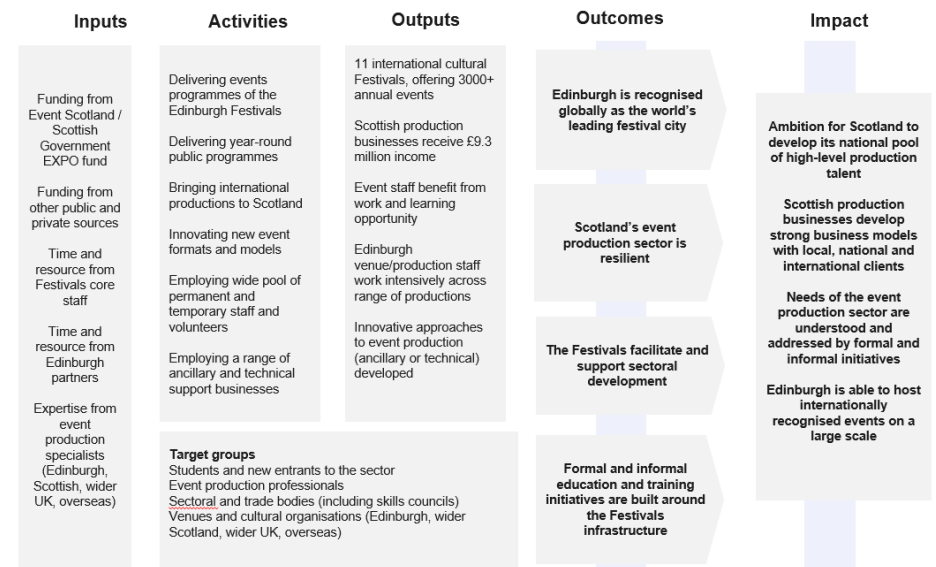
Inputs

Funding from Event Scotland / Scottish Government EXPO fund

Funding from other public and private sources

Time and resource from Festivals core staff

Time and resource from Edinburgh partners

Expertise from event production specialists (Edinburgh, Scottish, wider UK, overseas)

Activities

Delivering events programmes of the Edinburgh Festivals

Delivering year-round public programmes

Bringing international productions to Scotland

Innovating new event formats and models

Employing wide pool of permanent and temporary staff and volunteers

Employing a range of ancillary and technical support businesses

Outputs

11 international cultural Festivals, offering 3000+ annual events

Scottish production businesses receive £9.3 million income

Event staff benefit from work and learning opportunity

Edinburgh venue/production staff work intensively across range of productions

Innovative approaches to event production (ancillary or technical) developed

Target groups
Students and new entrants to the sector
Event production professionals
Sectoral and trade bodies (including skills councils)
Venues and cultural organisations (Edinburgh, wider Scotland, wider UK, overseas)

Outcomes

Edinburgh is recognised globally as the world's leading festival city

Scotland's event production sector is resilient

The Festivals facilitate and support sectoral development

Formal and informal education and training initiatives are built around the Festivals infrastructure

Impact

Ambition for Scotland to develop its national pool of high-level production talent

Scottish production businesses develop strong business models with local, national and international clients

Needs of the event production sector are understood and addressed by formal and informal initiatives

Edinburgh is able to host internationally recognised events on a large scale